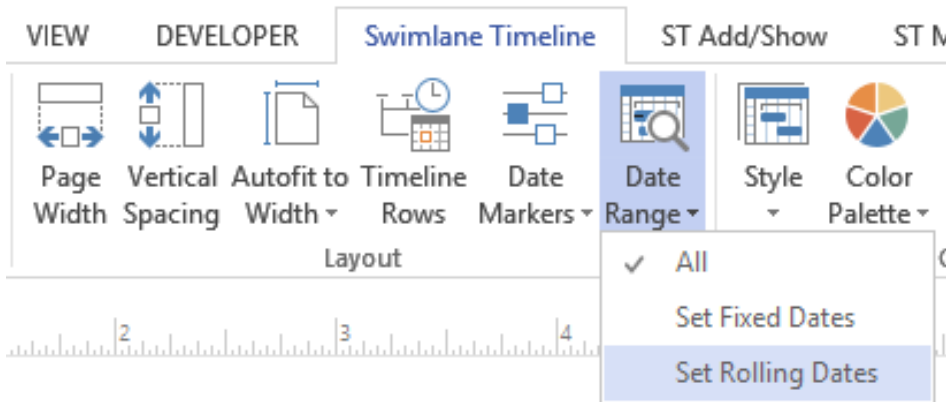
VIEW DEVELOPER Swimlane Timeline ST Add/Show ST M

Page Width
Vertical Spacing
Autofit to Width
Timeline Rows
Date Markers
Date Range
Style
Color Palette

Layout

✓ All
Set Fixed Dates
Set Rolling Dates

2 3 4